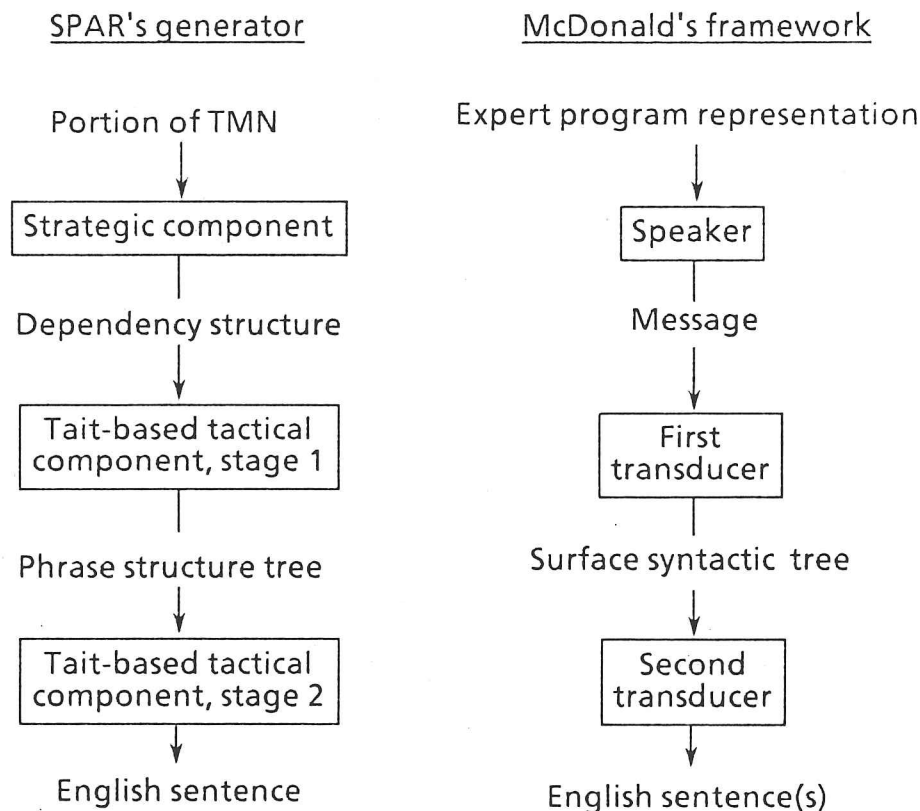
SPAR's generator

Portion of TMN

Strategic component

Dependency structure

Tait-based tactical component, stage 1

Phrase structure tree

Tait-based tactical component, stage 2

English sentence

McDonald's framework

Expert program representation

Speaker

Message

First transducer

Surface syntactic tree

Second transducer

English sentence(s)